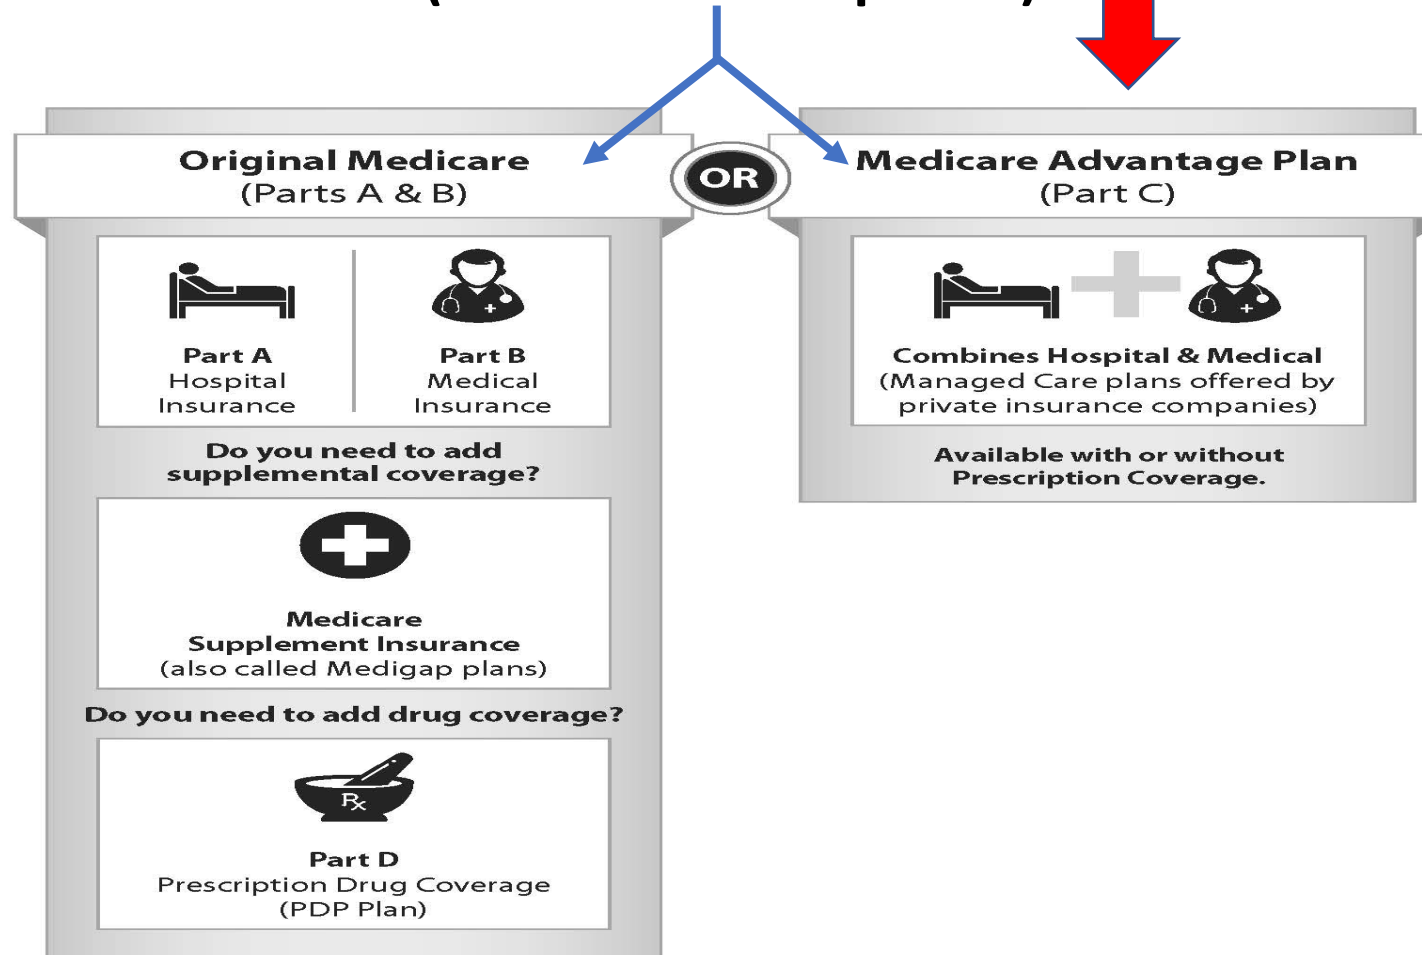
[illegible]

Original Medicare
(Parts A & B)

OR

Medicare Advantage Plan
(Part C)

Part A
Hospital
Insurance

Part B
Medical
Insurance

Do you need to add
supplemental coverage?

Medicare
Supplement Insurance
(also called Medigap plans)

Do you need to add drug coverage?

Rx

Part D
Prescription Drug Coverage
(PDP Plan)

Combines Hospital & Medical
(Managed Care plans offered by
private insurance companies)

Available with or without
Prescription Coverage.